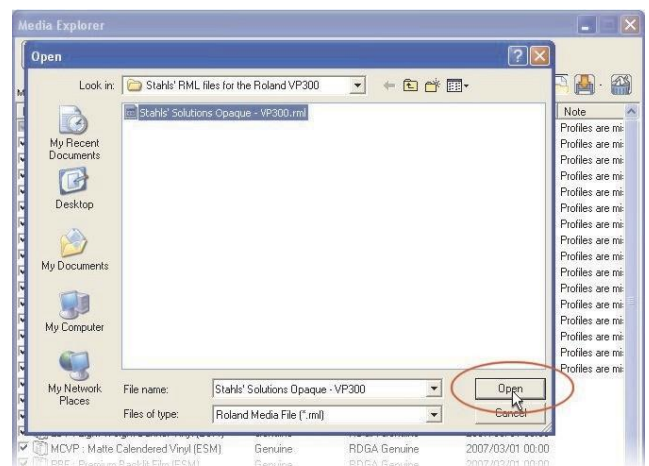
Media Explorer

Open

Look in: Stahls' RML files for the Roland VP300

Stahls' Solutions Opaque - VP300.rml

My Recent Documents

Desktop

My Documents

My Computer

My Network Places

File name: Stahls' Solutions Opaque - VP300

Files of type: Roland Media File (*.rml)

Open

Cancel

Note

Profiles are mi
Profiles are mi
Profiles are mi
Profiles are mi
Profiles are mi
Profiles are mi
Profiles are mi
Profiles are mi
Profiles are mi
Profiles are mi
Profiles are mi
Profiles are mi
Profiles are mi
Profiles are mi
Profiles are mi
Profiles are mi

MCVP : Matte Calendered Vinyl (ESM) Genuine RDGA Genuine 2007/03/01 00:00

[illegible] Genuine RDGA Genuine 2007/02/01 00:00